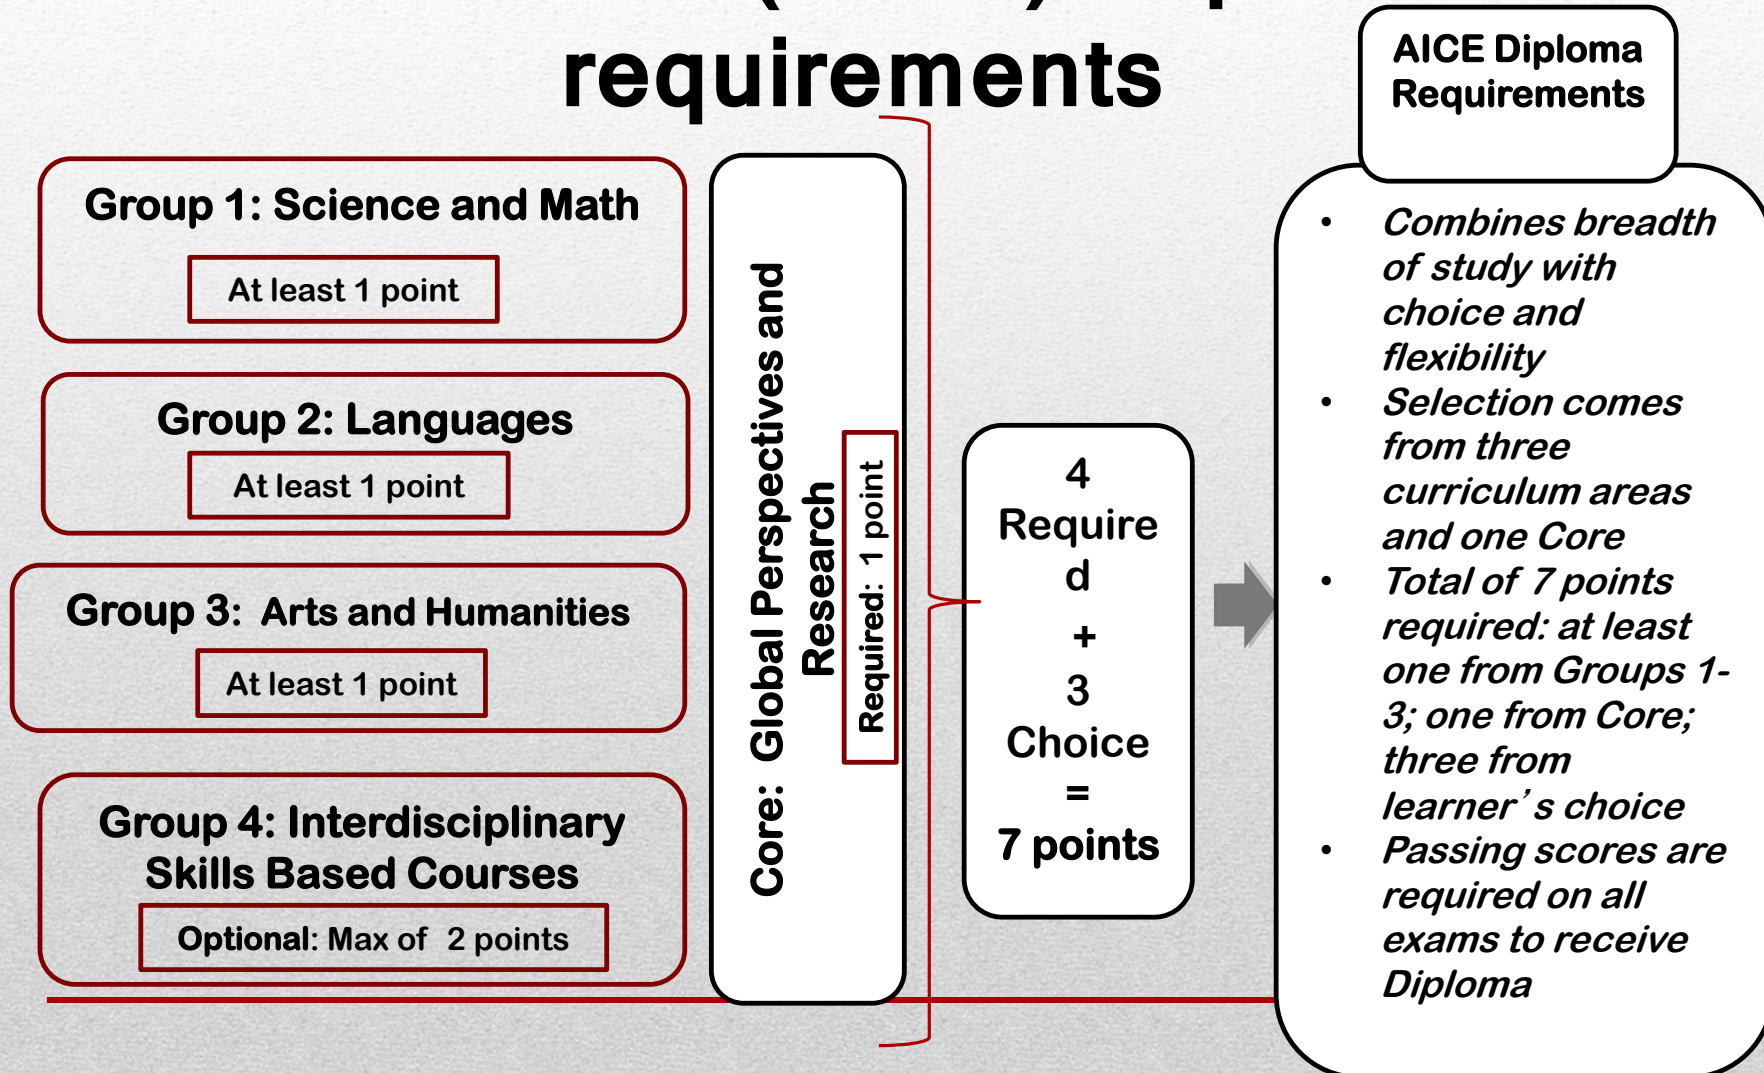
requirements

Group 1: Science and Math

At least 1 point

Group 2: Languages

At least 1 point

Group 3: Arts and Humanities

At least 1 point

Group 4: Interdisciplinary Skills Based Courses

Optional: Max of 2 points

Core: Global Perspectives and Research

Required: 1 point

4 Require d + 3 Choice = 7 points

AICE Diploma Requirements

- Combines breadth of study with choice and flexibility
- Selection comes from three curriculum areas and one Core
- Total of 7 points required: at least one from Groups 1-3; one from Core; three from learner's choice
- Passing scores are required on all exams to receive Diploma